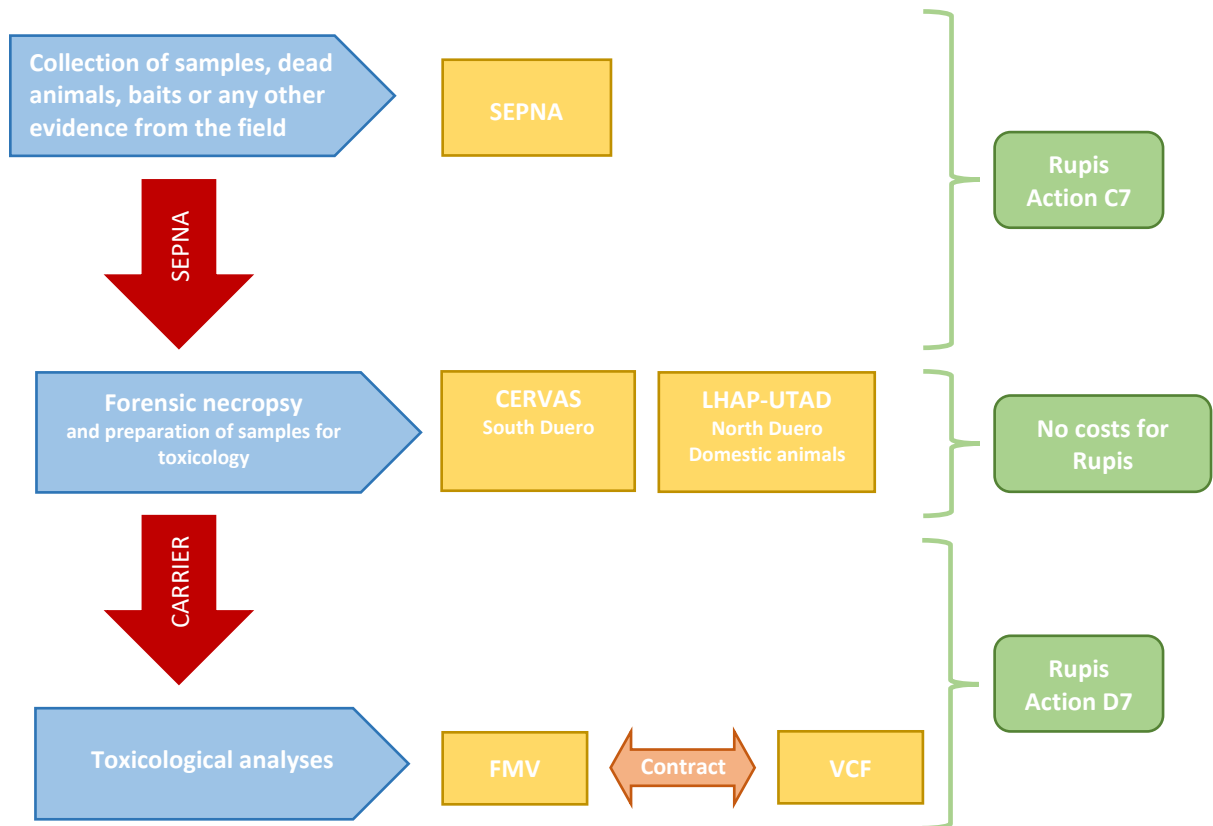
Collection of samples, dead animals, baits or any other evidence from the field

SEPNA

Rupis
Action C7

SEPNA

Forensic necropsy
and preparation of samples for toxicology

CERVAS
South Duero

LHAP-UTAD
North Duero
Domestic animals

No costs for Rupis

CARRIER

Rupis
Action D7

Toxicological analyses

FMV

Contract

VCF